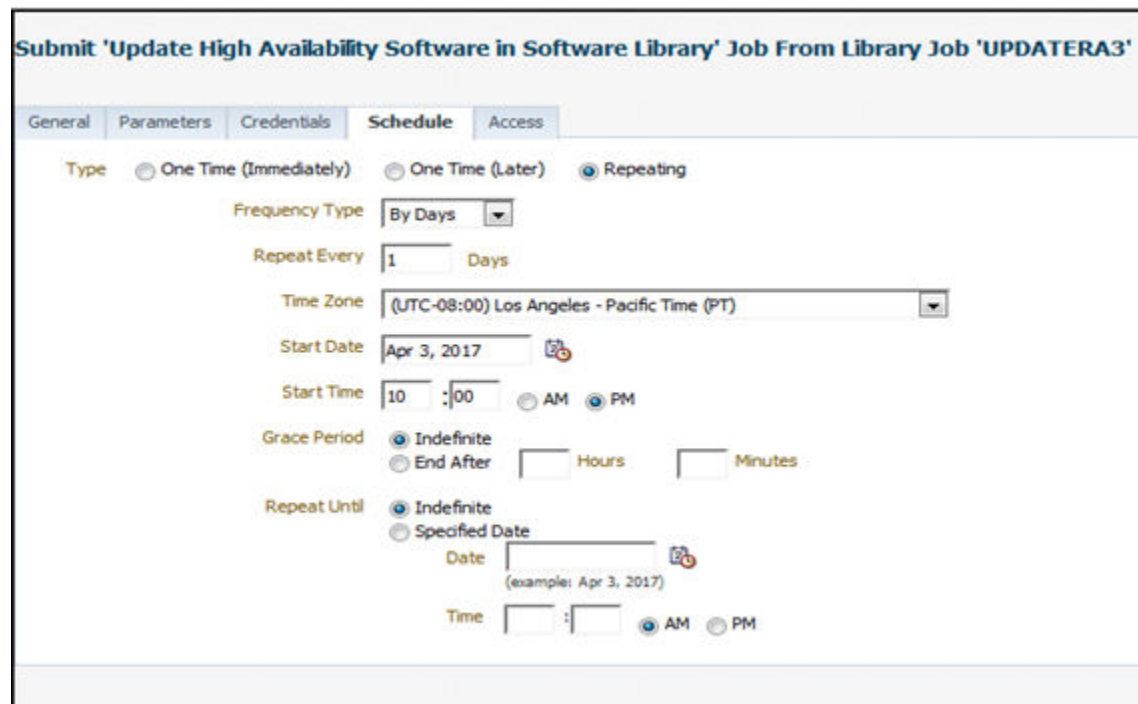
Submit 'Update High Availability Software in Software Library' Job From Library Job 'UPDATERA3'

General Parameters Credentials Schedule Access

Type One Time (Immediately) One Time (Later) Repeating

Frequency Type By Days

Repeat Every 1 Days

Time Zone (UTC-08:00) Los Angeles - Pacific Time (PT)

Start Date Apr 3, 2017

Start Time 10 : 00 AM PM

Grace Period Indefinite
End After Hours Minutes

Repeat Until Indefinite
Specified Date
Date
(example: Apr 3, 2017)
Time : AM PM